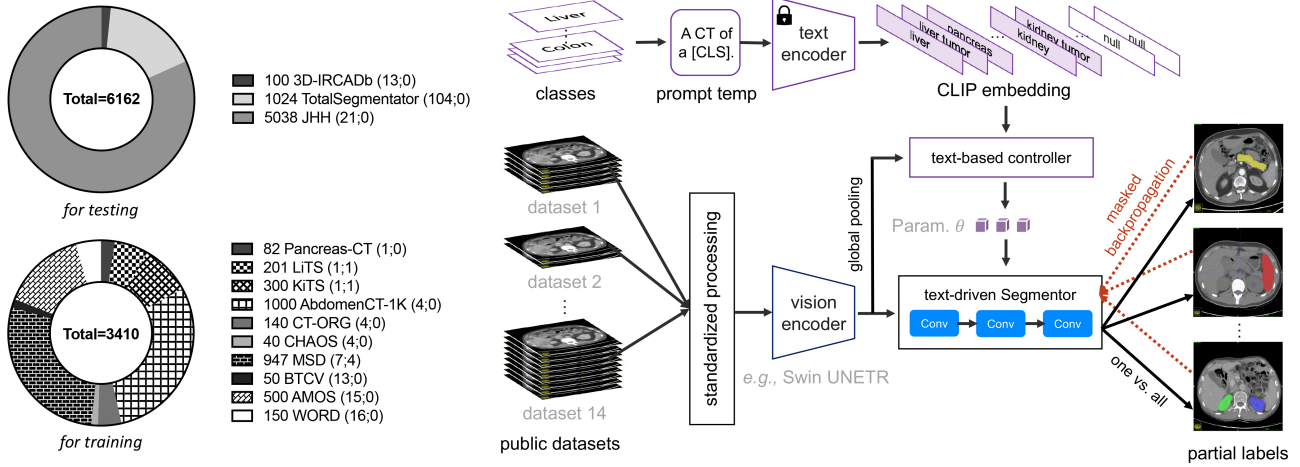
Total=6162

100 3D-IRCADb (13;0)
1024 TotalSegmentator (104;0)
5038 JHH (21;0)

for testing

Total=3410

82 Pancreas-CT (1;0)
201 LiTS (1;1)
300 KiTS (1;1)
1000 AbdomenCT-1K (4;0)
140 CT-ORG (4;0)
40 CHAOS (4;0)
947 MSD (7;4)
50 BTCV (13;0)
500 AMOS (15;0)
150 WORD (16;0)

for training

Liver
⋮
Colon

classes

A CT of a [CLS].

prompt temp

text encoder

liver
liver tumor
pancreas
⋯
kidney
kidney tumor
null
null

CLIP embedding

dataset 1
dataset 2
⋮
dataset 14

public datasets

standardized processing

vision encoder

e.g., Swin UNETR

global pooling

text-based controller

Param. $\theta$

text-driven Segmentor

Conv
Conv
Conv

masked backpropagation

one vs. all

⋮

partial labels